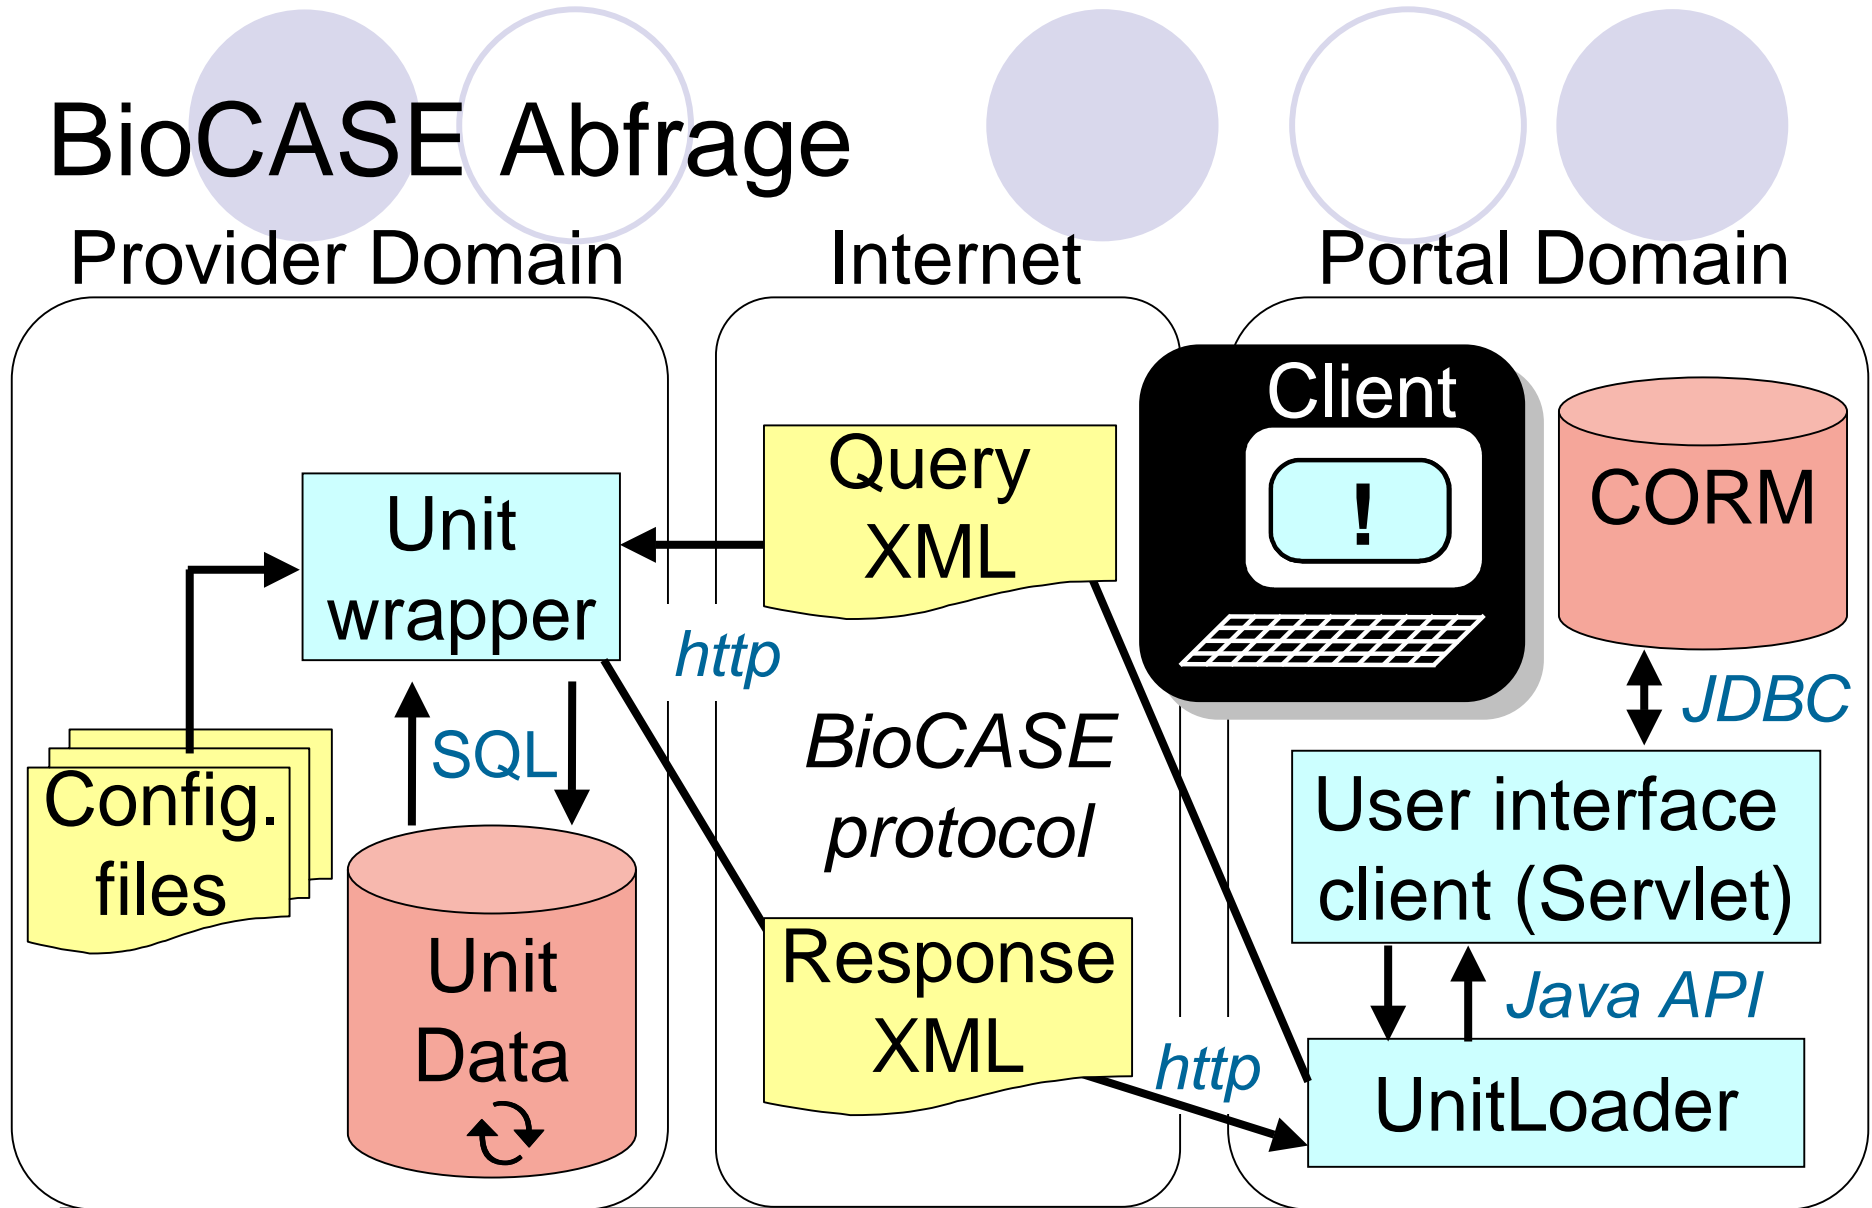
BioCASE Abfrage

Provider Domain

Internet

Portal Domain

Client

!

CORM

Query XML

Unit wrapper

http

JDBC

BioCASE protocol

SQL

Config. files

User interface client (Servlet)

Unit Data

Response XML

Java API

http

UnitLoader